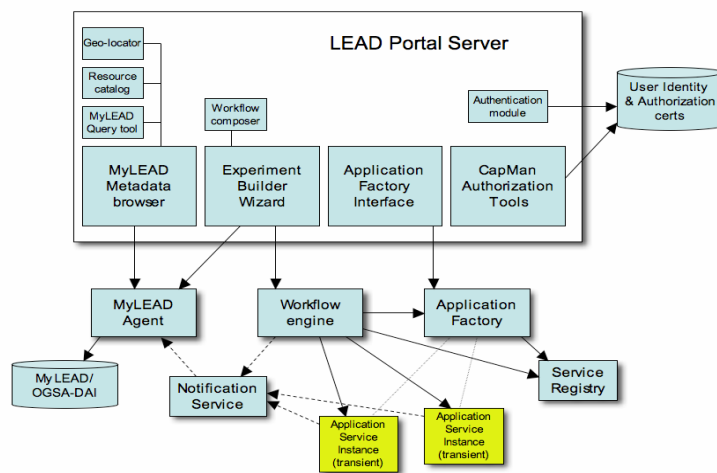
LEAD Portal Server

Geo-locator

Resource catalog

MyLEAD Query tool

Workflow composer

Authentication module

User Identity & Authorization certs

MyLEAD Metadata browser

Experiment Builder Wizard

Application Factory Interface

CapMan Authorization Tools

MyLEAD Agent

Workflow engine

Application Factory

My LEAD/ OGSA-DAI

Notification Service

Service Registry

Application Service Instance (transient)

Application Service Instance (transient)